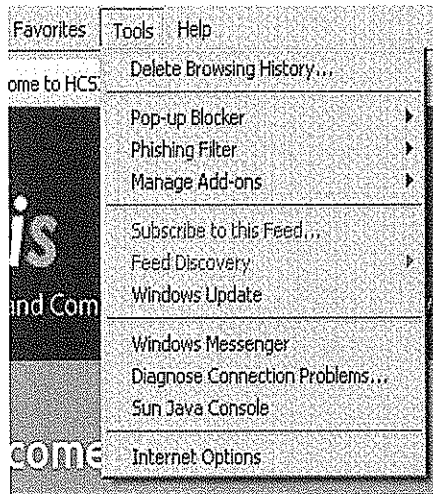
Favorites Tools Help

ome to HCS

Delete Browsing History...

Pop-up Blocker
Phishing Filter
Manage Add-ons

Subscribe to this Feed...
Feed Discovery
Windows Update

Windows Messenger
Diagnose Connection Problems...
Sun Java Console

Internet Options

is

and Com

come